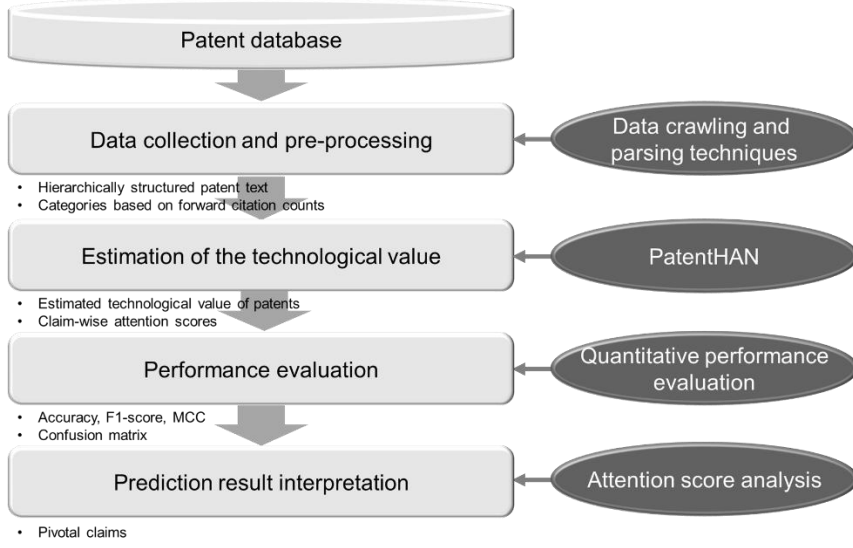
Patent database

Data collection and pre-processing

Data crawling and parsing techniques

• Hierarchically structured patent text
• Categories based on forward citation counts

Estimation of the technological value

PatentHAN

• Estimated technological value of patents
• Claim-wise attention scores

Performance evaluation

Quantitative performance evaluation

• Accuracy, F1-score, MCC
• Confusion matrix

Prediction result interpretation

Attention score analysis

• Pivotal claims